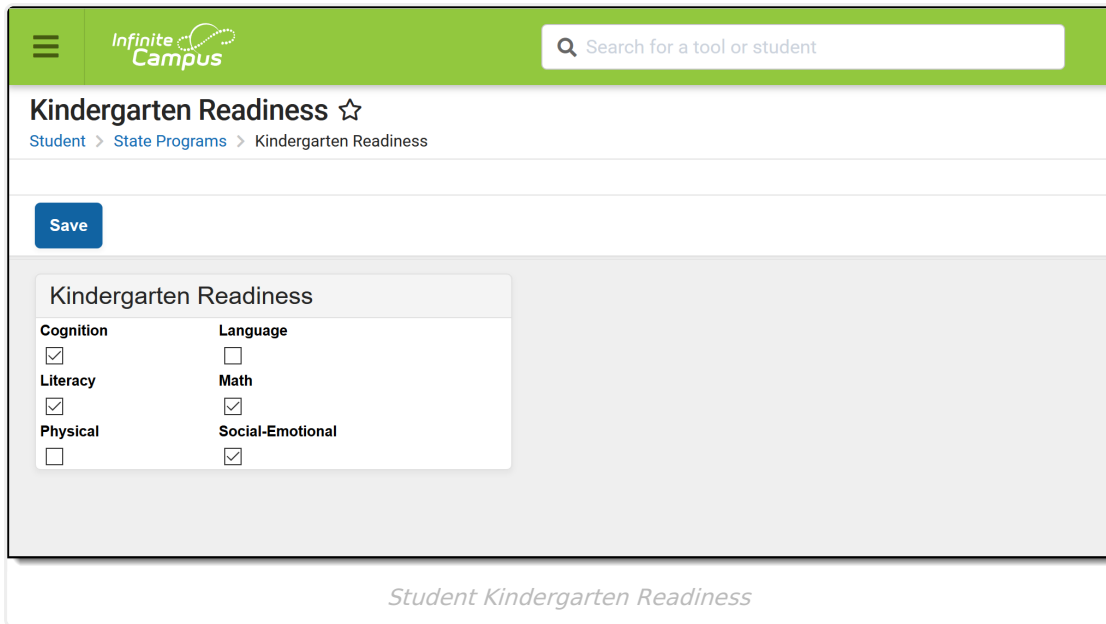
Infinite Campus

Search for a tool or student

Kindergarten Readiness

Student > State Programs > Kindergarten Readiness

Save

Kindergarten Readiness

Cognition

Language

Literacy

Math

Physical

Social-Emotional

Student Kindergarten Readiness